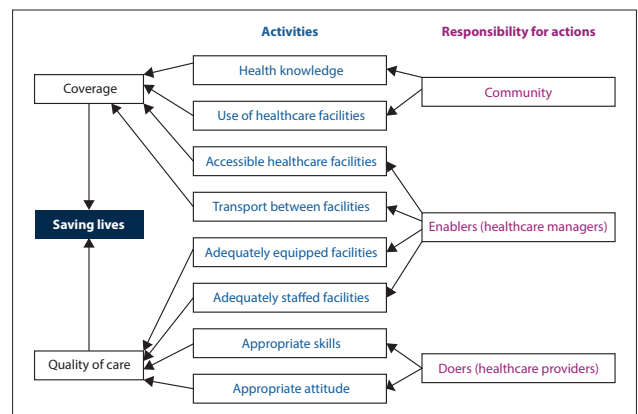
Activities

Responsibility for actions

Coverage

Health knowledge

Use of healthcare facilities

Community

Accessible healthcare facilities

Transport between facilities

Saving lives

Enablers (healthcare managers)

Adequately equipped facilities

Adequately staffed facilities

Appropriate skills

Quality of care

Doers (healthcare providers)

Appropriate attitude